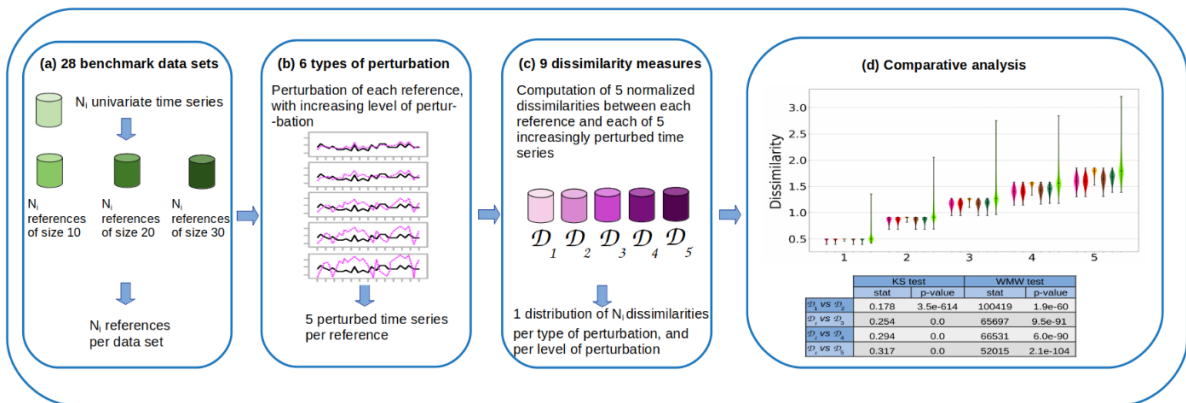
(a) 28 benchmark data sets

$N_i$ univariate time series

$N_i$ references of size 10

$N_i$ references of size 20

$N_i$ references of size 30

$N_i$ references per data set

(b) 6 types of perturbation

Perturbation of each reference, with increasing level of perturbation

5 perturbed time series per reference

(c) 9 dissimilarity measures

Computation of 5 normalized dissimilarities between each reference and each of 5 increasingly perturbed time series

$\mathcal{D}_1$ $\mathcal{D}_2$ $\mathcal{D}_3$ $\mathcal{D}_4$ $\mathcal{D}_5$

1 distribution of $N_i$ dissimilarities per type of perturbation, and per level of perturbation

(d) Comparative analysis

Dissimilarity

3.0
2.5
2.0
1.5
1.0
0.5

1 2 3 4 5

| | KS test stat | KS test p-value | WMW test stat | WMW test p-value |
|---|---|---|---|---|
| $\mathcal{D}_1$ vs $\mathcal{D}_2$ | 0.178 | 3.5e-614 | 100419 | 1.9e-60 |
| $\mathcal{D}_2$ vs $\mathcal{D}_3$ | 0.254 | 0.0 | 65697 | 9.5e-91 |
| $\mathcal{D}_3$ vs $\mathcal{D}_4$ | 0.294 | 0.0 | 66531 | 6.0e-90 |
| $\mathcal{D}_4$ vs $\mathcal{D}_5$ | 0.317 | 0.0 | 52015 | 2.1e-104 |